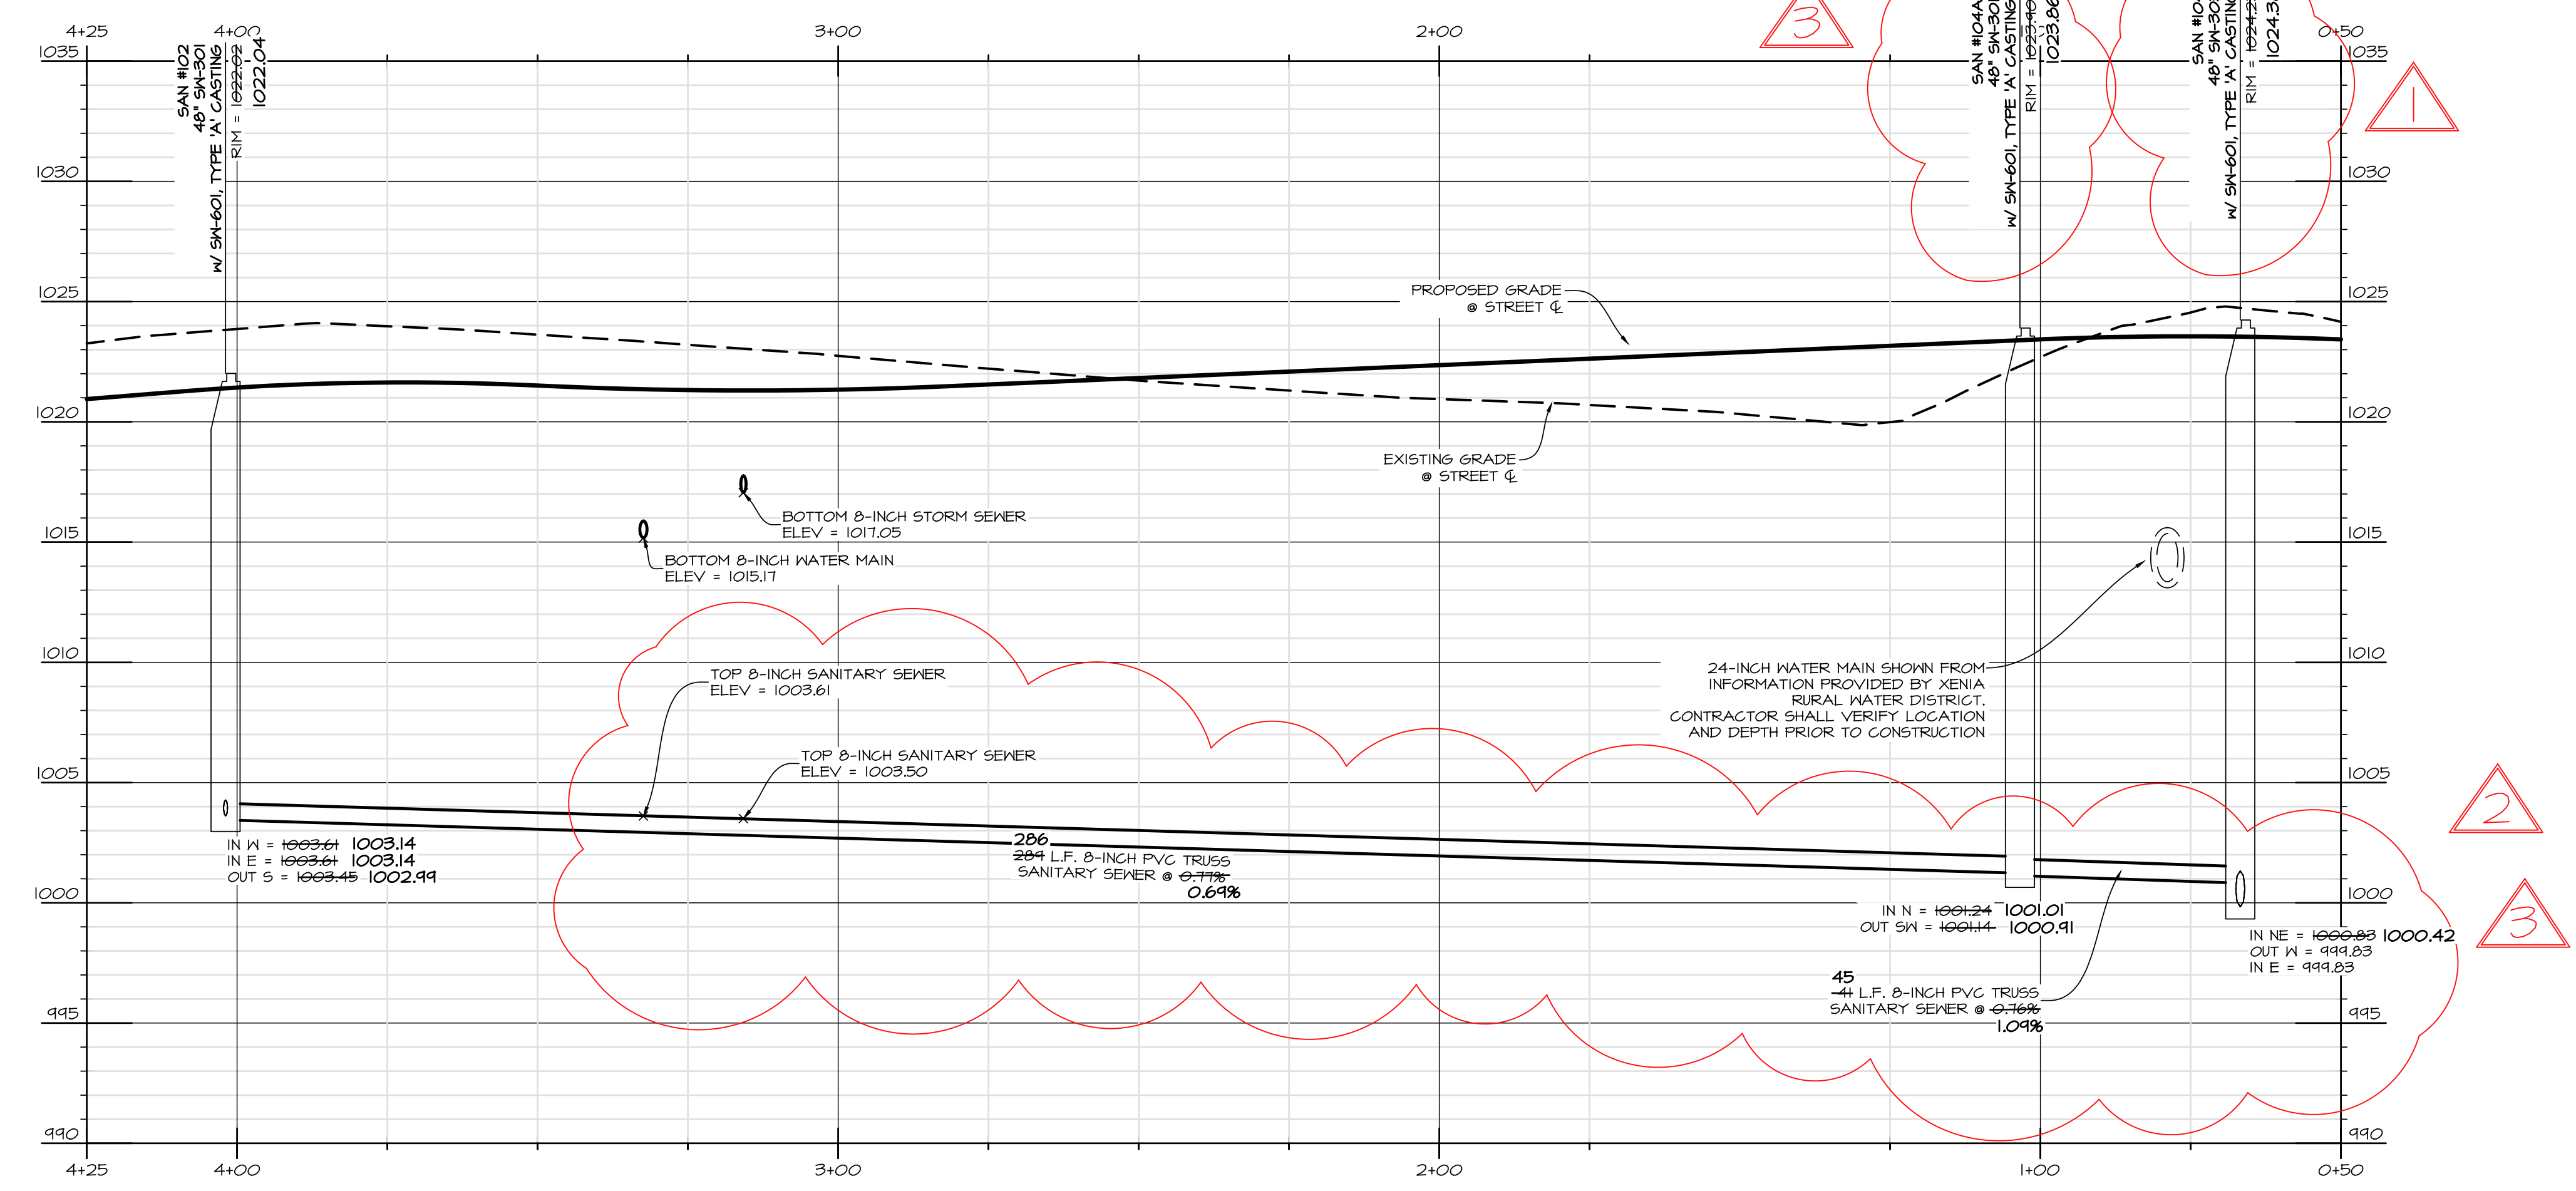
4+25 4+00 3+00 2+00 0+50

1035 1030 1025 1020 1015 1010 1005 1000 995 990

SAN #102
48" SW-301
W/ SW-601, TYPE 'A' CASTING
RIM = ~~1022.02~~ 1022.04

SAN #104A
48" SW-301
W/ SW-601, TYPE 'A' CASTING
RIM = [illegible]
1023.86

SAN #1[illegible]
48" SW-30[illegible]
W/ SW-601, TYPE 'A' CASTING
RIM = ~~1024.2~~
1024.3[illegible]

3

1

PROPOSED GRADE
@ STREET ℄

EXISTING GRADE
@ STREET ℄

BOTTOM 8-INCH STORM SEWER
ELEV = 1017.05

BOTTOM 8-INCH WATER MAIN
ELEV = 1015.17

TOP 8-INCH SANITARY SEWER
ELEV = 1003.61

TOP 8-INCH SANITARY SEWER
ELEV = 1003.50

24-INCH WATER MAIN SHOWN FROM INFORMATION PROVIDED BY XENIA RURAL WATER DISTRICT. CONTRACTOR SHALL VERIFY LOCATION AND DEPTH PRIOR TO CONSTRUCTION

2

IN W = ~~1003.61~~ 1003.14
IN E = ~~1003.61~~ 1003.14
OUT S = ~~1003.45~~ 1002.99

286
~~284~~ L.F. 8-INCH PVC TRUSS
SANITARY SEWER @ ~~0.77%~~
0.69%

IN N = ~~1001.24~~ 1001.01
OUT SW = ~~1001.14~~ 1000.91

3

IN NE = ~~1000.83~~ 1000.42
OUT W = 999.83
IN E = 999.83

45
~~41~~ L.F. 8-INCH PVC TRUSS
SANITARY SEWER @ ~~0.76%~~
1.09%

4+25 4+00 3+00 2+00 1+00 0+50